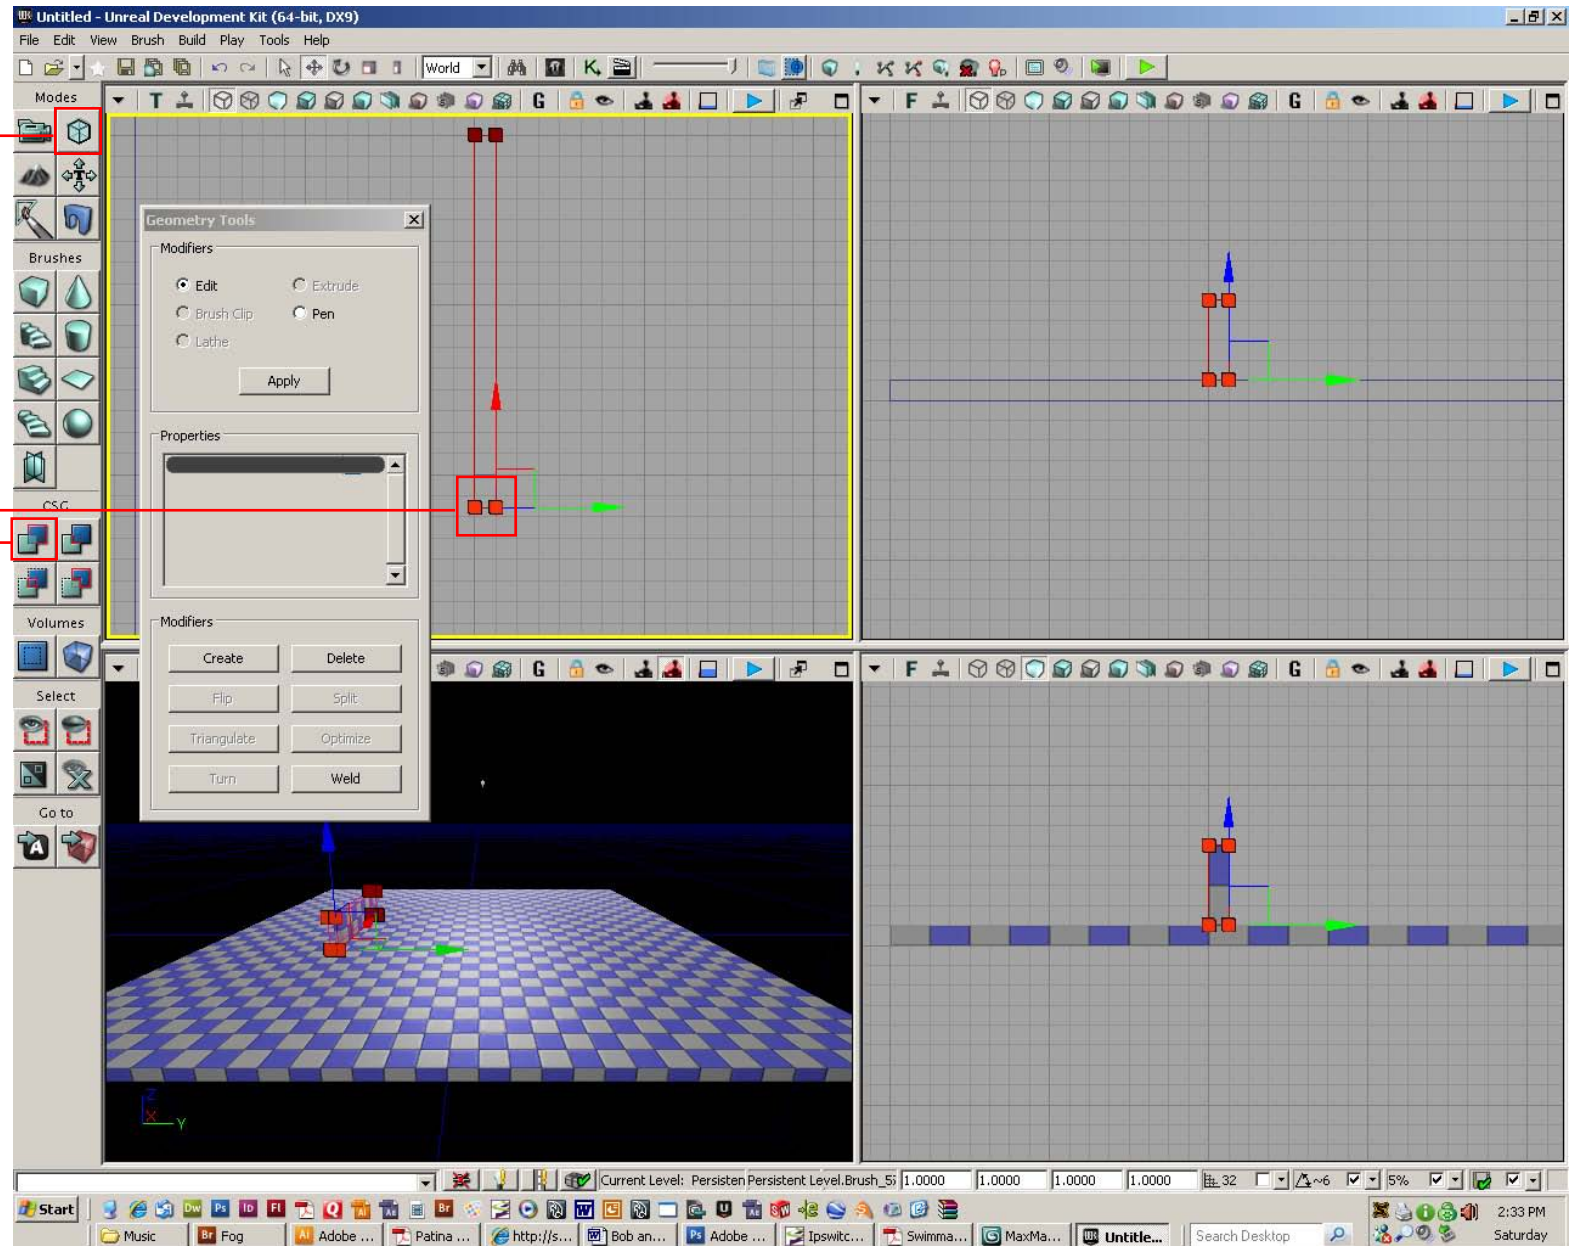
Untitled - Unreal Development Kit (64-bit, DX9)

File Edit View Brush Build Play Tools Help

World

Modes

Brushes

CSG

Volumes

Select

Go to

T

F

G

Geometry Tools

Modifiers

Edit

Extrude

Brush Clip

Pen

Lathe

Apply

Properties

Modifiers

Create

Delete

Flip

Split

Triangulate

Optimize

Turn

Weld

Y

Current Level: Persisten Persistent Level.Brush_5 1.0000 1.0000 1.0000 1.0000 32 5%

Start

Music

Fog

Adobe ...

Patina ...

http://s...

Bob an...

Adobe ...

Ipswitc...

Swimma...

MaxMa...

Untitle...

Search Desktop

2:33 PM

Saturday